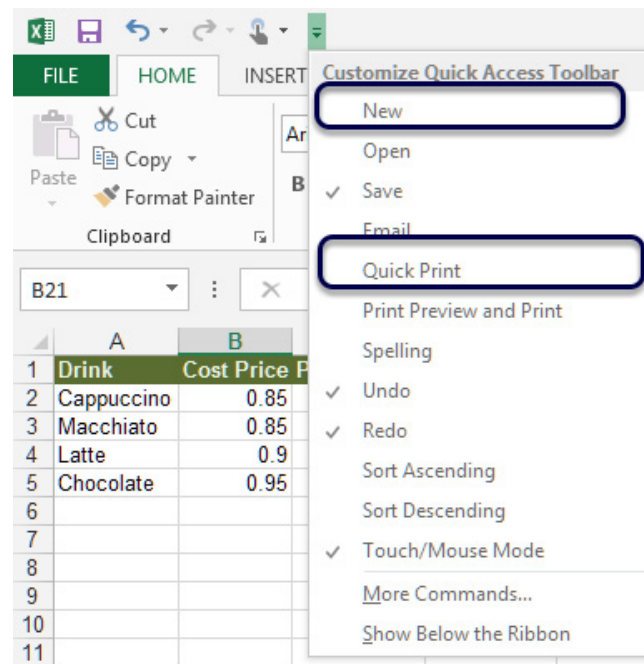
FILE HOME INSERT

Cut
Copy
Paste
Format Painter
Clipboard

Ar
B

B21

| | A | B |
|---|---|---|
| 1 | Drink | Cost Price |
| 2 | Cappuccino | 0.85 |
| 3 | Macchiato | 0.85 |
| 4 | Latte | 0.9 |
| 5 | Chocolate | 0.95 |
| 6 | | |
| 7 | | |
| 8 | | |
| 9 | | |
| 10 | | |
| 11 | | |

Customize Quick Access Toolbar
New
Open
✓ Save
Email
Quick Print
Print Preview and Print
Spelling
✓ Undo
✓ Redo
Sort Ascending
Sort Descending
✓ Touch/Mouse Mode
More Commands...
Show Below the Ribbon